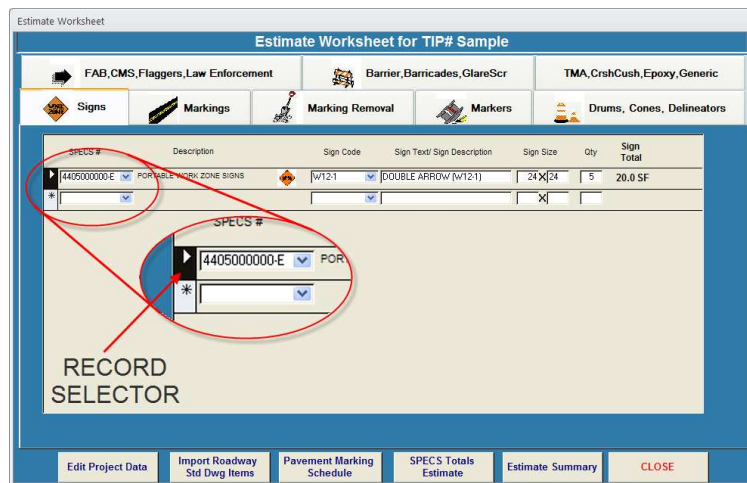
Estimate Worksheet

Estimate Worksheet for TIP# Sample

FAB,CMS,Flaggers,Law Enforcement

Barrier,Barricades,GlareScr

TMA,CrshCush,Epoxy,Generic

Signs

Markings

Marking Removal

Markers

Drums, Cones, Delineators

| SPECS # | Description | | Sign Code | Sign Text/ Sign Description | Sign Size | Qty | Sign Total |
|---|---|---|---|---|---|---|---|
| 4405000000-E | PORTABLE WORK ZONE SIGNS | | W12-1 | DOUBLE ARROW (W12-1) | 24 X 24 | 5 | 20.0 SF |
| * | | | | | X | | |

SPECS #

4405000000-E

POR

RECORD SELECTOR

Edit Project Data

Import Roadway Std Dwg Items

Pavement Marking Schedule

SPECS Totals Estimate

Estimate Summary

CLOSE